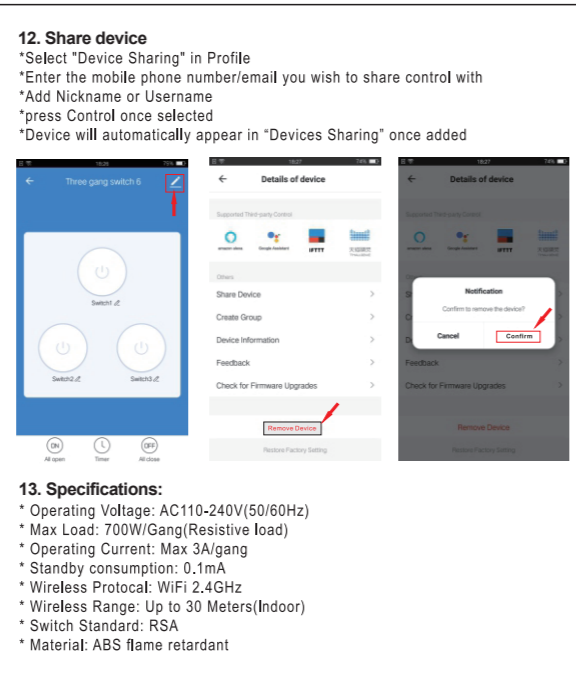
12. Share device
*Select "Device Sharing" in Profile
*Enter the mobile phone number/email you wish to share control with
*Add Nickname or Username
*press Control once selected
*Device will automatically appear in "Devices Sharing" once added

18:25 75%
Three gang switch 6
Switch1
Switch2
Switch3
ON
All open
Timer
OFF
All close

18:27 74%
Details of device
Supported Third-party Control
amazon alexa
Google Assistant
IFTTT
Others
Share Device
Create Group
Device Information
Feedback
Check for Firmware Upgrades
Remove Device
Restore Factory Setting

18:27 74%
Details of device
Supported Third-party Control
Notification
Confirm to remove the device?
Cancel
Confirm
Feedback
Check for Firmware Upgrades
Remove Device
Restore Factory Setting

13. Specifications:
* Operating Voltage: AC110-240V(50/60Hz)
* Max Load: 700W/Gang(Resistive load)
* Operating Current: Max 3A/gang
* Standby consumption: 0.1mA
* Wireless Protocal: WiFi 2.4GHz
* Wireless Range: Up to 30 Meters(Indoor)
* Switch Standard: RSA
* Material: ABS flame retardant